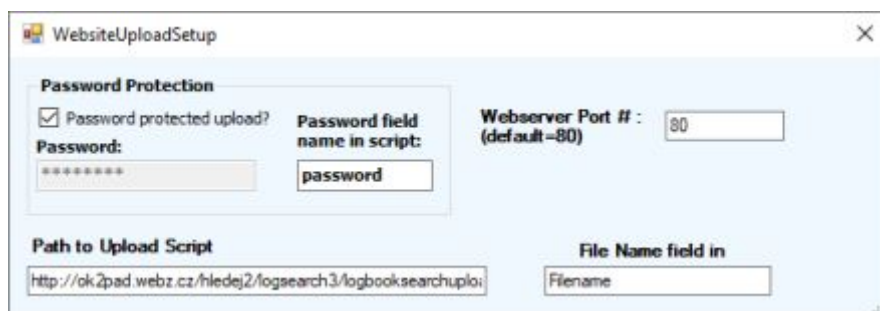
WebsiteUploadSetup

×

Password Protection

Password protected upload?

Password:

*********

Password field name in script:

password

Webserver Port # : (default=80)

80

Path to Upload Script

http://ok2pad.webz.cz/hledej2/logsearch3/logbooksearchuplo

File Name field in

Filename